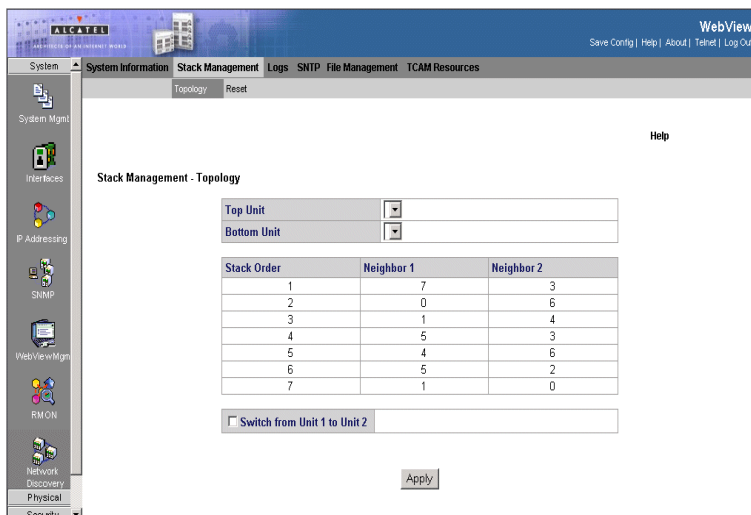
ALCATEL
ARCHITECTS OF AN INTERNET WORLD

WebView
Save Config | Help | About | Telnet | Log Out

System
System Information Stack Management Logs SNTP File Management TCAM Resources
Topology Reset

System Mgmt
Interfaces
IP Addressing
SNMP
WebViewMgm
RMON
Network Discovery
Physical
Security

Help

Stack Management - Topology

| Top Unit | |
|---|---|
| Bottom Unit | |

| Stack Order | Neighbor 1 | Neighbor 2 |
|---|---|---|
| 1 | 7 | 3 |
| 2 | 0 | 6 |
| 3 | 1 | 4 |
| 4 | 5 | 3 |
| 5 | 4 | 6 |
| 6 | 5 | 2 |
| 7 | 1 | 0 |

☐ Switch from Unit 1 to Unit 2

Apply